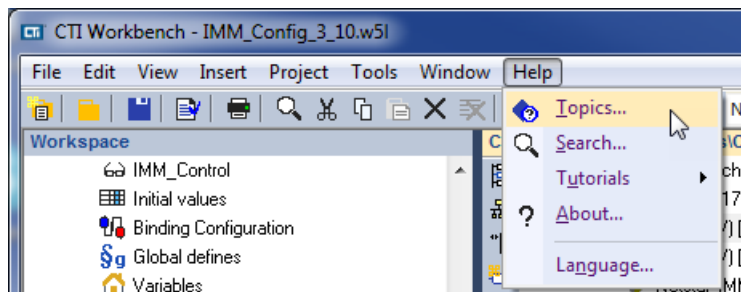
CTI Workbench - IMM_Config_3_10.w5l

File Edit View Insert Project Tools Window Help

Workspace

IMM_Control
Initial values
Binding Configuration
Global defines
Variables

Topics...
Search...
Tutorials
About...
Language...